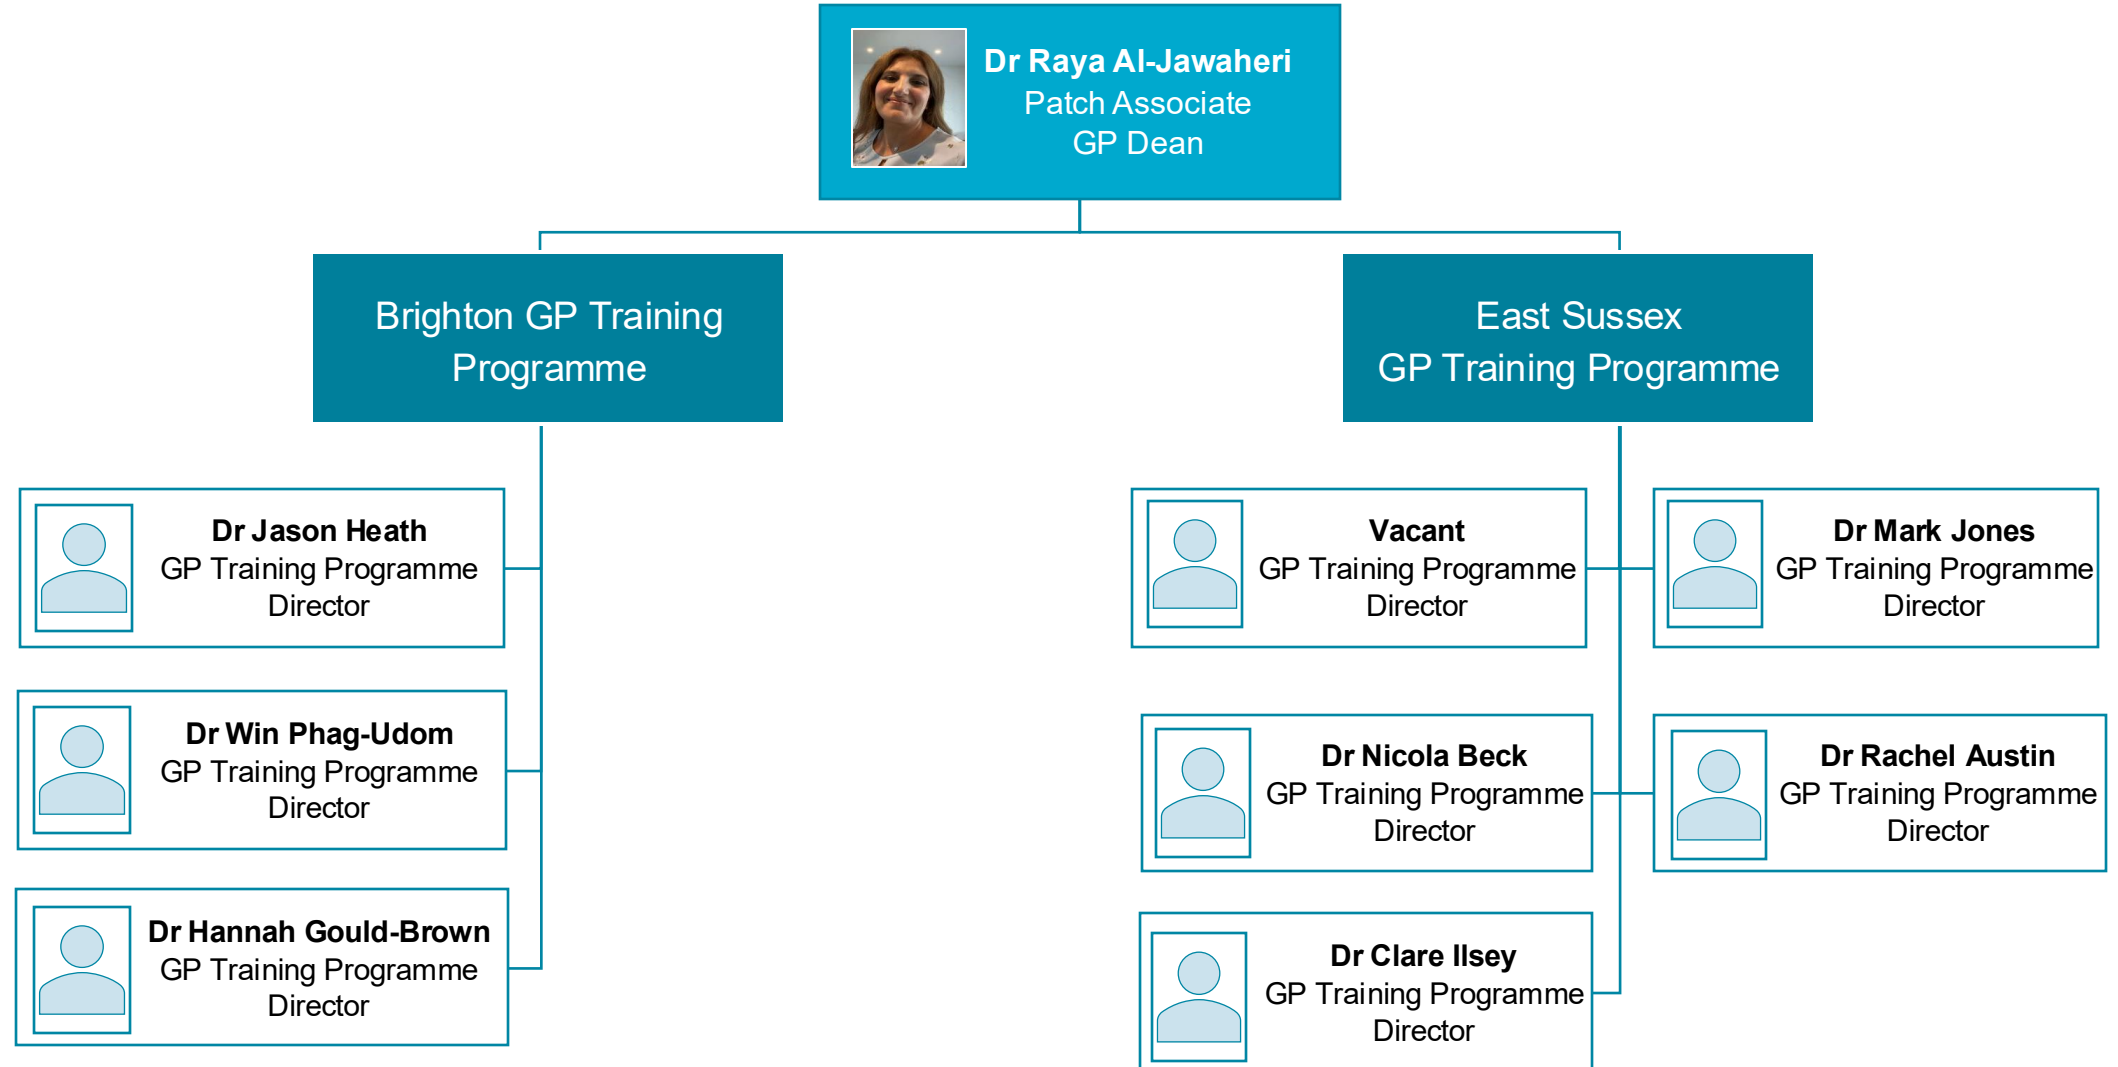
Dr Raya Al-Jawaheri
Patch Associate
GP Dean

Brighton GP Training Programme

East Sussex GP Training Programme

Dr Jason Heath
GP Training Programme Director

Dr Win Phag-Udom
GP Training Programme Director

Dr Hannah Gould-Brown
GP Training Programme Director

Vacant
GP Training Programme Director

Dr Mark Jones
GP Training Programme Director

Dr Nicola Beck
GP Training Programme Director

Dr Rachel Austin
GP Training Programme Director

Dr Clare Ilsey
GP Training Programme Director